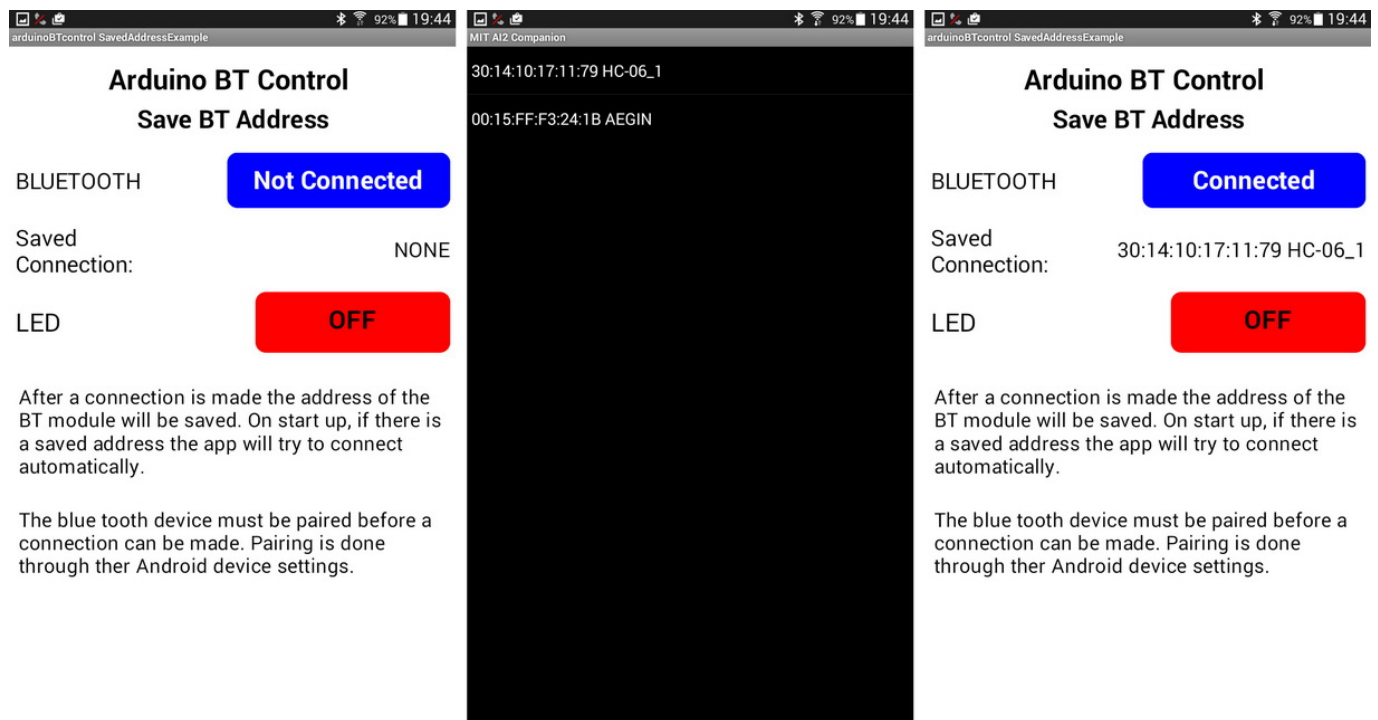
92% 19:44
arduinoBTcontrol SavedAddressExample

Arduino BT Control
Save BT Address

BLUETOOTH Not Connected

Saved Connection: NONE

LED OFF

After a connection is made the address of the BT module will be saved. On start up, if there is a saved address the app will try to connect automatically.

The blue tooth device must be paired before a connection can be made. Pairing is done through ther Android device settings.

92% 19:44
MIT AI2 Companion

30:14:10:17:11:79 HC-06_1

00:15:FF:F3:24:1B AEGIN

92% 19:44
arduinoBTcontrol SavedAddressExample

Arduino BT Control
Save BT Address

BLUETOOTH Connected

Saved Connection: 30:14:10:17:11:79 HC-06_1

LED OFF

After a connection is made the address of the BT module will be saved. On start up, if there is a saved address the app will try to connect automatically.

The blue tooth device must be paired before a connection can be made. Pairing is done through ther Android device settings.